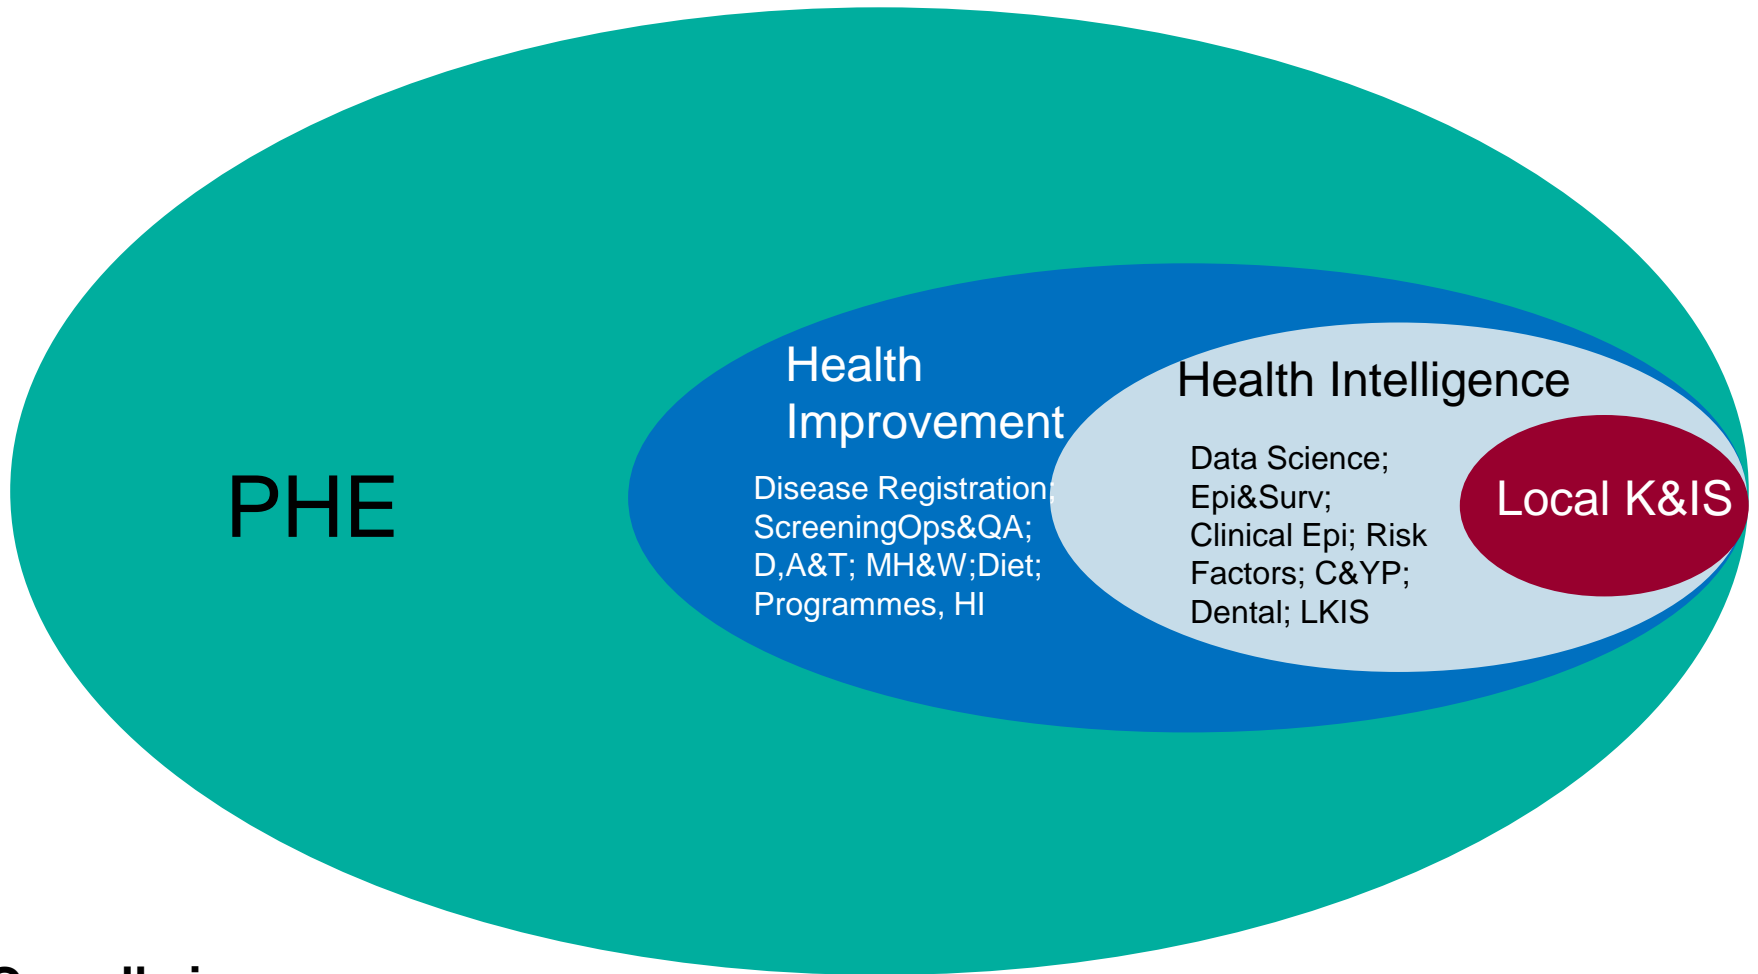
PHE

Health Improvement

Disease Registration; ScreeningOps&QA; D,A&T; MH&W;Diet; Programmes, HI

Health Intelligence

Data Science; Epi&Surv; Clinical Epi; Risk Factors; C&YP; Dental; LKIS

Local K&IS

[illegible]